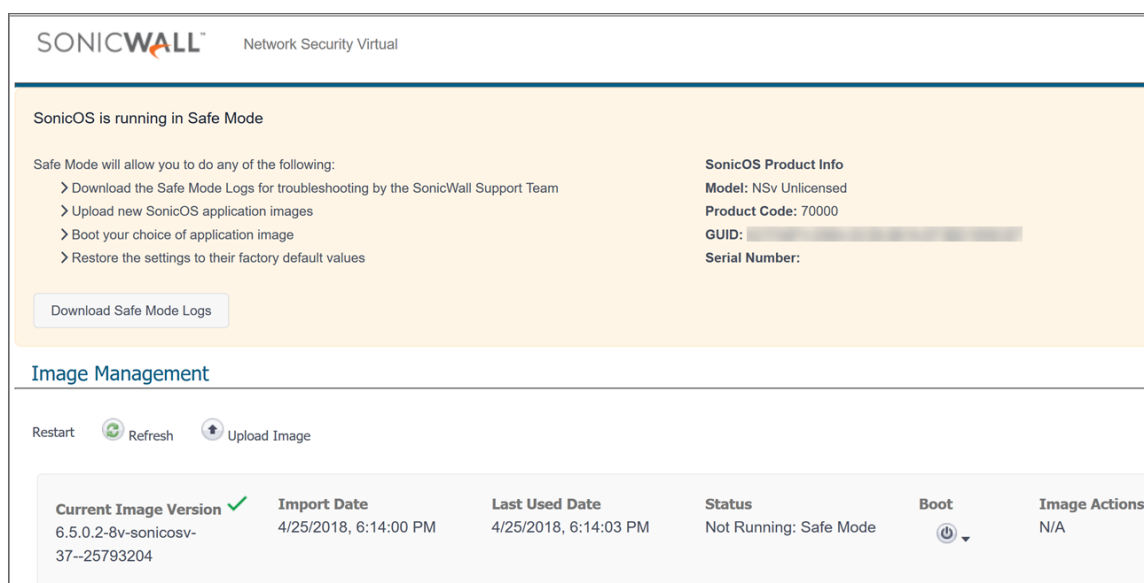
SONICWALL Network Security Virtual

SonicOS is running in Safe Mode

Safe Mode will allow you to do any of the following:
> Download the Safe Mode Logs for troubleshooting by the SonicWall Support Team
> Upload new SonicOS application images
> Boot your choice of application image
> Restore the settings to their factory default values

SonicOS Product Info
Model: NSv Unlicensed
Product Code: 70000
GUID: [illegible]
Serial Number:

Download Safe Mode Logs

Image Management

Restart Refresh Upload Image

| Current Image Version | Import Date | Last Used Date | Status | Boot | Image Actions |
|---|---|---|---|---|---|
| 6.5.0.2-8v-sonicosv-37--25793204 | 4/25/2018, 6:14:00 PM | 4/25/2018, 6:14:03 PM | Not Running: Safe Mode | | N/A |